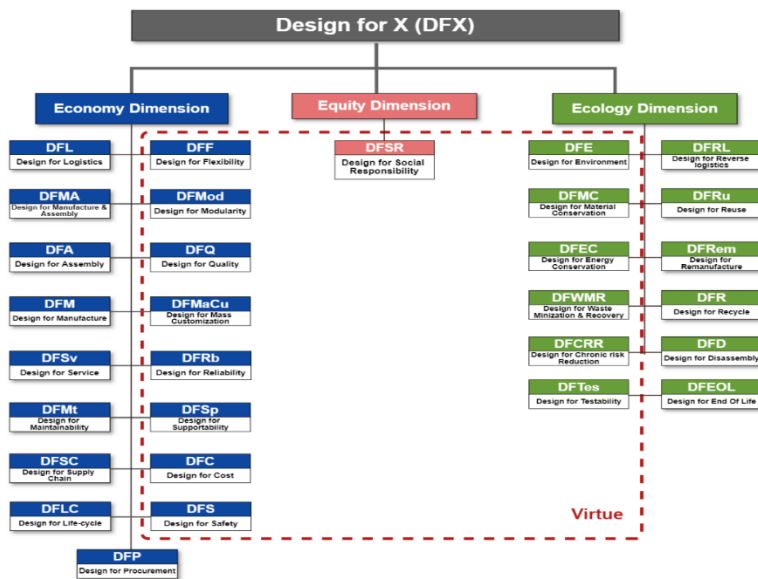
Design for X (DFX)

Economy Dimension

Equity Dimension

Ecology Dimension

DFL
Design for Logistics

DFF
Design for Flexibility

DFMA
Design for Manufacture & Assembly

DFMod
Design for Modularity

DFA
Design for Assembly

DFQ
Design for Quality

DFM
Design for Manufacture

DFMaCu
Design for Mass Customization

DFSv
Design for Service

DFRb
Design for Reliability

DFMt
Design for Maintainability

DFSp
Design for Supportability

DFSC
Design for Supply Chain

DFC
Design for Cost

DFLC
Design for Life-cycle

DFS
Design for Safety

DFP
Design for Procurement

DFSR
Design for Social Responsibility

DFE
Design for Environment

DFRL
Design for Reverse logistics

DFMC
Design for Material Conservation

DFRu
Design for Reuse

DFEC
Design for Energy Conservation

DFRem
Design for Remanufacture

DFWMR
Design for Waste Minization & Recovery

DFR
Design for Recycle

DFCRR
Design for Chronic risk Reduction

DFD
Design for Disassembly

DFTes
Design for Testability

DFEOL
Design for End Of Life

Virtue